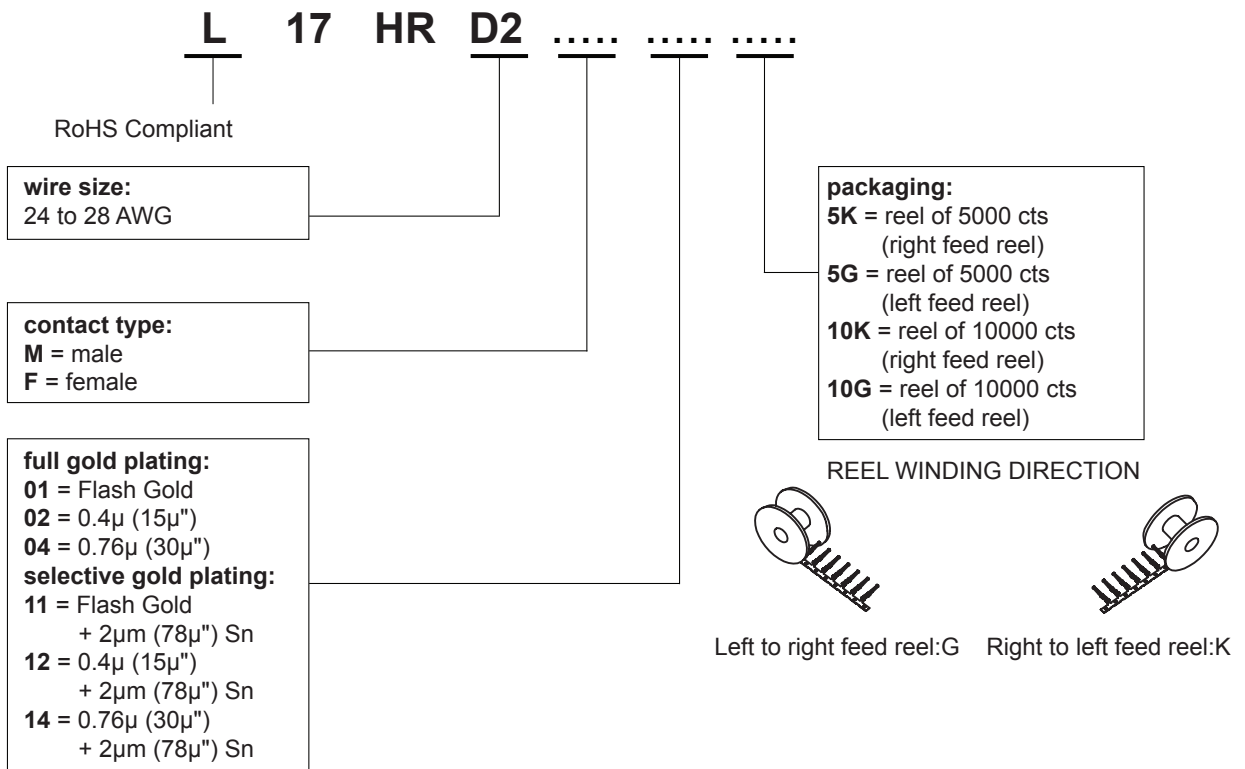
L 17 HR D2 ..... ..... .....

RoHS Compliant

**wire size:**
24 to 28 AWG

**contact type:**
**M** = male
**F** = female

**full gold plating:**
**01** = Flash Gold
**02** = 0.4µ (15µ")
**04** = 0.76µ (30µ")
**selective gold plating:**
**11** = Flash Gold + 2µm (78µ") Sn
**12** = 0.4µ (15µ") + 2µm (78µ") Sn
**14** = 0.76µ (30µ") + 2µm (78µ") Sn

**packaging:**
**5K** = reel of 5000 cts (right feed reel)
**5G** = reel of 5000 cts (left feed reel)
**10K** = reel of 10000 cts (right feed reel)
**10G** = reel of 10000 cts (left feed reel)

REEL WINDING DIRECTION

Left to right feed reel:G

Right to left feed reel:K